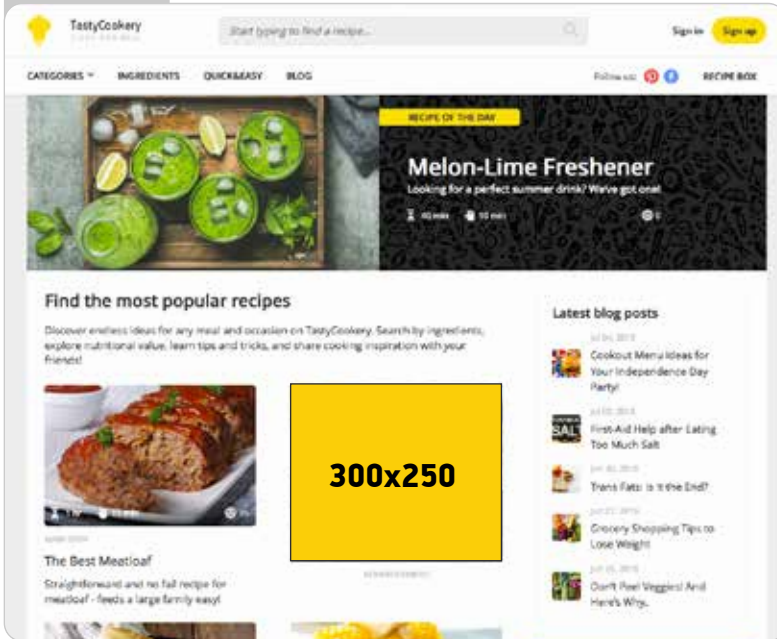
TastyCookery

Start typing to find a recipe...

Sign in Sign up

CATEGORIES INGREDIENTS QUICK&EASY BLOG

Follow us:

RECIPE BOX

RECIPE OF THE DAY

Melon-Lime Freshener

Looking for a perfect summer drink? We've got one!

40 min 10 min

Find the most popular recipes

Discover endless ideas for any meal and occasion on TastyCookery. Search by ingredients, explore nutritional value, learn tips and tricks, and share cooking inspiration with your friends!

300x250

The Best Meatloaf

Straightforward and no fail recipe for meatloaf - feeds a large family easy!

Latest blog posts

Cookout Menu Ideas for Your Independence Day Party!

First-Aid Help after Eating Too Much Salt

Trans Fats: Is it the End?

Grocery Shopping Tips to Lose Weight

Don't Peel Veggies! And Here's Why.